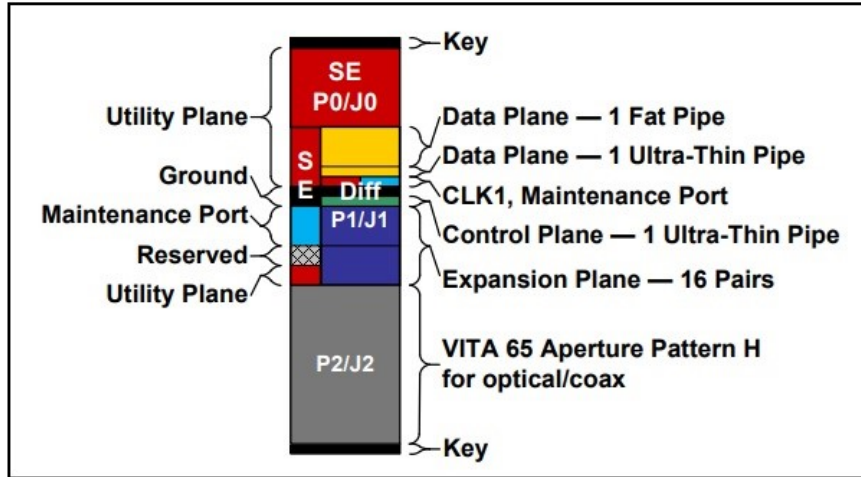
Key

SE
P0/J0

Utility Plane

Data Plane — 1 Fat Pipe

S

Data Plane — 1 Ultra-Thin Pipe

Ground

E

Diff

CLK1, Maintenance Port

Maintenance Port

P1/J1

Control Plane — 1 Ultra-Thin Pipe

Reserved

Expansion Plane — 16 Pairs

Utility Plane

P2/J2

VITA 65 Aperture Pattern H for optical/coax

Key